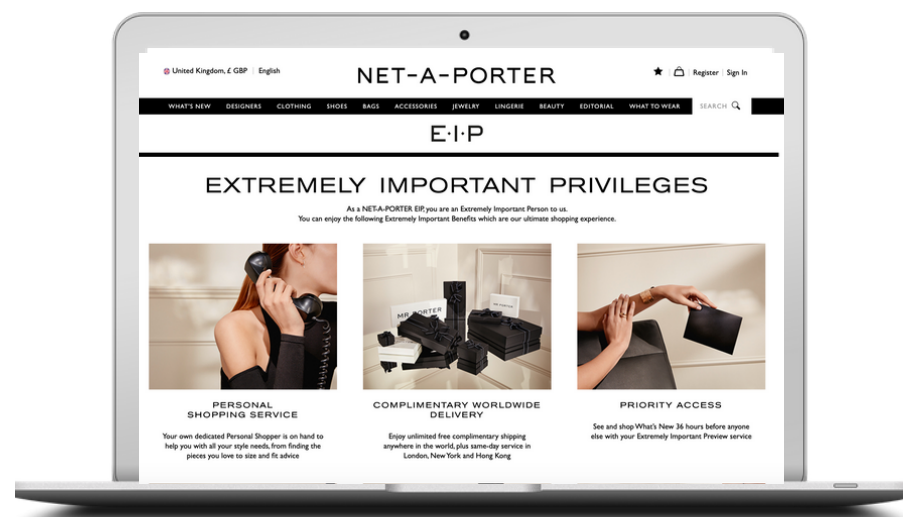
United Kingdom, £ GBP | English

NET-A-PORTER

Register | Sign In

WHAT'S NEW DESIGNERS CLOTHING SHOES BAGS ACCESSORIES JEWELRY LINGERIE BEAUTY EDITORIAL WHAT TO WEAR SEARCH

E·I·P

EXTREMELY IMPORTANT PRIVILEGES

As a NET-A-PORTER EIP, you are an Extremely Important Person to us. You can enjoy the following Extremely Important Benefits which are our ultimate shopping experience.

MR PORTER

PERSONAL SHOPPING SERVICE

Your own dedicated Personal Shopper is on hand to help you with all your style needs, from finding the pieces you love to size and fit advice

COMPLIMENTARY WORLDWIDE DELIVERY

Enjoy unlimited free complimentary shipping anywhere in the world, plus same-day service in London, New York and Hong Kong

PRIORITY ACCESS

See and shop What's New 36 hours before anyone else with your Extremely Important Preview service